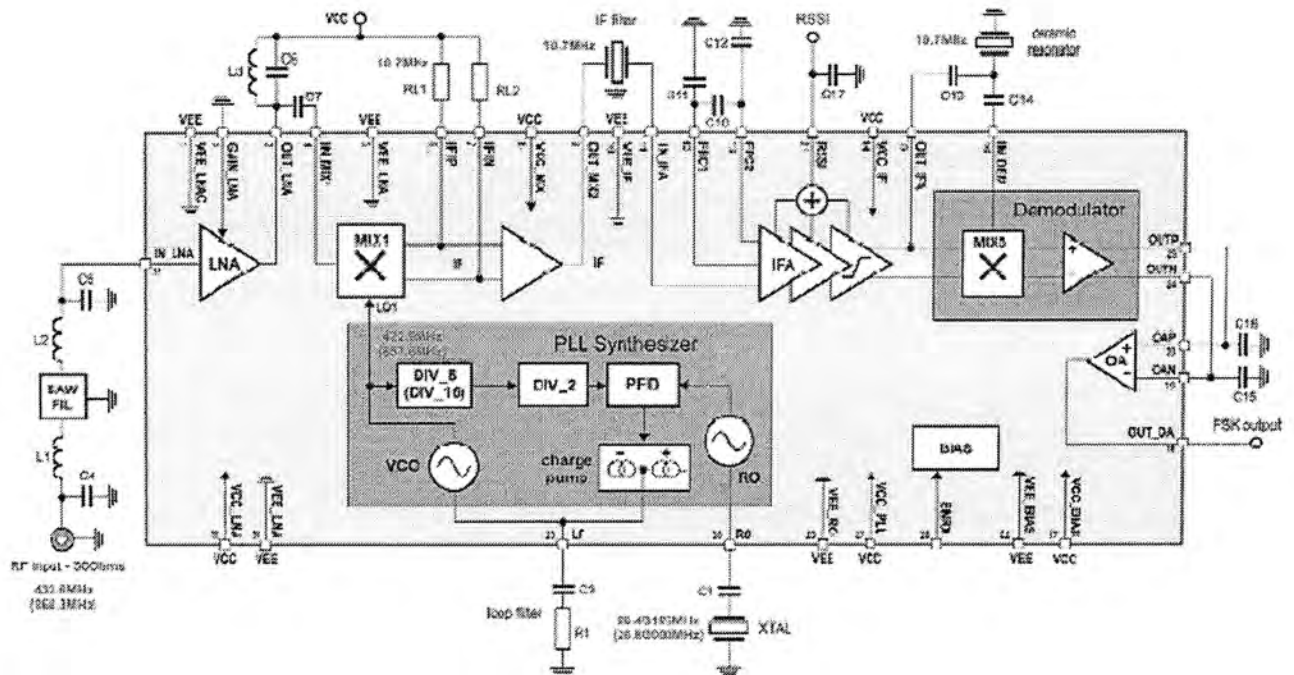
VCC
IF filter
RSSI
10.7MHz
ceramic resonator
10.7MHz
10.7MHz
L3
C6
RL1
RL2
C12
C7
C11
C10
C17
C13
C14
VEE
VEE
VCC
VEE
VCC
VEE_LNAC
GAIN_LNA
OUT_LNA
IN_MIX
VEE_LNA
IFP
IFN
VCC_MIX
OUT_MIX
VEE_IF
IN_IFA
FBC1
FBC2
RSSI
VCC_IF
OUT_IFA
IN_DEM
Demodulator
MIX1
IF
IF
IFA
MIX3
OUTP
OUTN
IN_LNA
LNA
C5
LO1
433.5MHz
(867.5MHz)
PLL Synthesizer
L2
OA
CAP
C16
DIV_5
(DIV_10)
DIV_2
PFD
CAN
C15
SAW FIL
OUT_OA
FSK output
VCC
RO
charge pump
BIAS
L1
C4
VCC_LNA
VEE_LNA
VEE_RO
VCC_PLL
ENRX
VEE_BIAS
VCC_BIAS
RF input - 50Ohms
433.9MHz
(868.3MHz)
VCC
VEE
LF
RO
VEE
VCC
VEE
VCC
C3
C1
loop filter
R1
26.43125MHz
(26.80000MHz)
XTAL